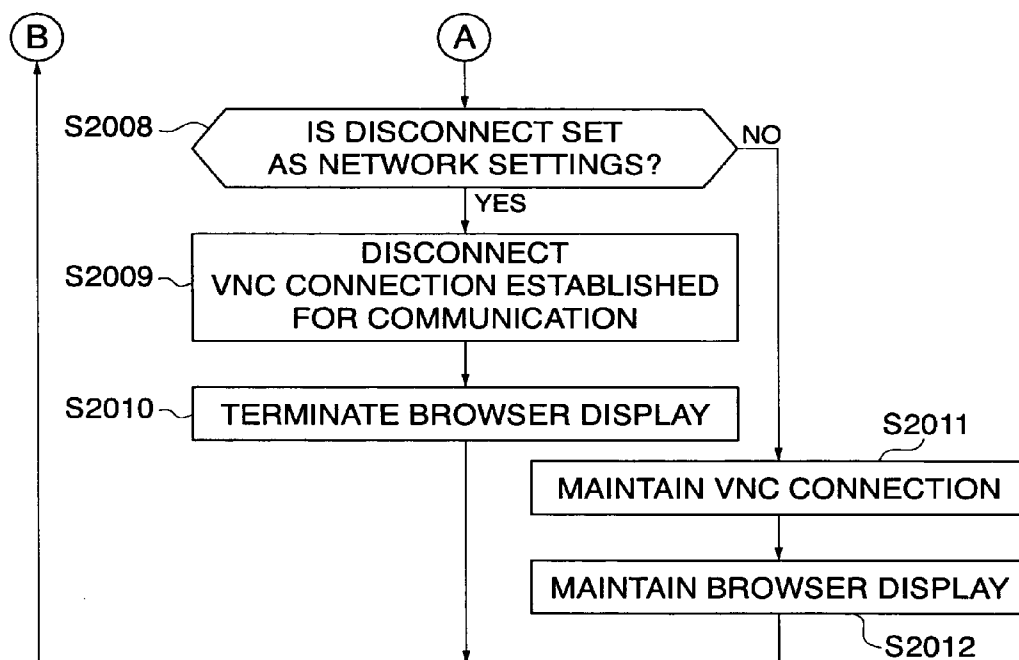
B

A

S2008

IS DISCONNECT SET AS NETWORK SETTINGS?

NO

YES

S2009

DISCONNECT VNC CONNECTION ESTABLISHED FOR COMMUNICATION

S2010

TERMINATE BROWSER DISPLAY

S2011

MAINTAIN VNC CONNECTION

MAINTAIN BROWSER DISPLAY

S2012